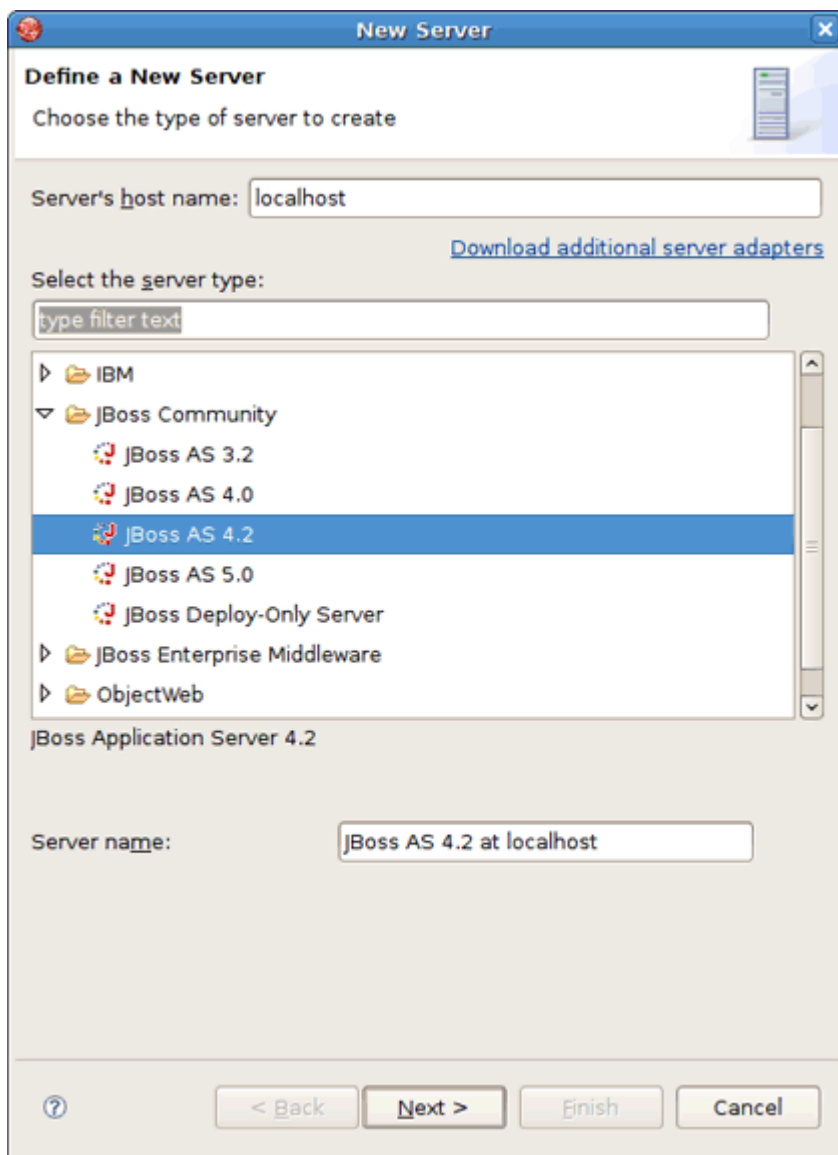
New Server

Define a New Server

Choose the type of server to create

Server's host name: localhost

Download additional server adapters

Select the server type:

type filter text

IBM

JBoss Community

JBoss AS 3.2

JBoss AS 4.0

JBoss AS 4.2

JBoss AS 5.0

JBoss Deploy-Only Server

JBoss Enterprise Middleware

ObjectWeb

JBoss Application Server 4.2

Server name: JBoss AS 4.2 at localhost

< Back

Next >

Finish

Cancel